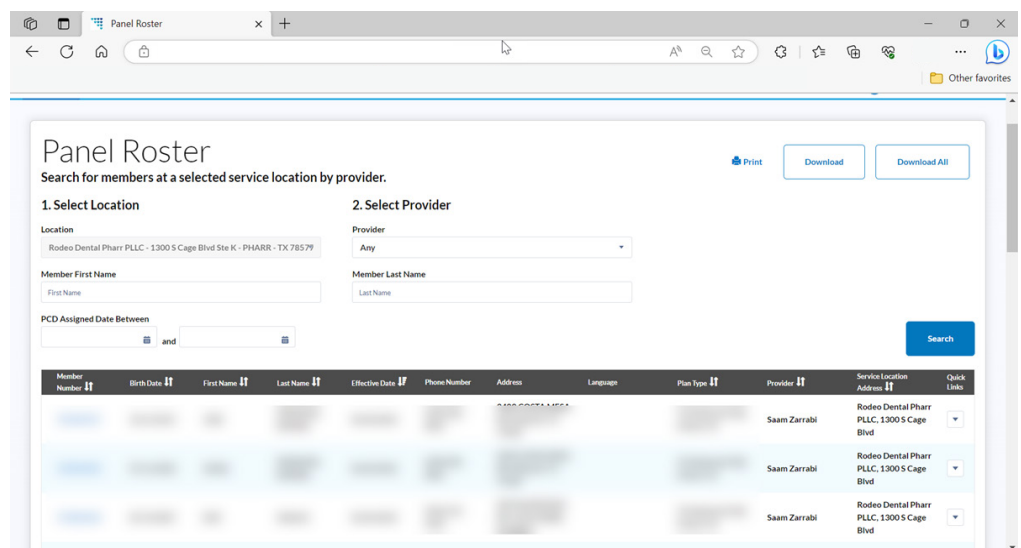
Panel Roster

Other favorites

Panel Roster
Search for members at a selected service location by provider.

Print
Download
Download All

1. Select Location
Location
Rodeo Dental Pharr PLLC - 1300 S Cage Blvd Ste K - PHARR - TX 7857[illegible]

2. Select Provider
Provider
Any

Member First Name
First Name

Member Last Name
Last Name

PCD Assigned Date Between
and

Search

| Member Number | Birth Date | First Name | Last Name | Effective Date | Phone Number | Address | Language | Plan Type | Provider | Service Location Address | Quick Links |
|---|---|---|---|---|---|---|---|---|---|---|---|
| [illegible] | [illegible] | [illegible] | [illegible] | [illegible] | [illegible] | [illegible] | | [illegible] | Saam Zarrabi | Rodeo Dental Pharr PLLC, 1300 S Cage Blvd | |
| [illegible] | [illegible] | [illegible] | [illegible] | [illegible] | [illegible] | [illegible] | | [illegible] | Saam Zarrabi | Rodeo Dental Pharr PLLC, 1300 S Cage Blvd | |
| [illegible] | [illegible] | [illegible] | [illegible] | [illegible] | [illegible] | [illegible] | | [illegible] | Saam Zarrabi | Rodeo Dental Pharr PLLC, 1300 S Cage Blvd | |